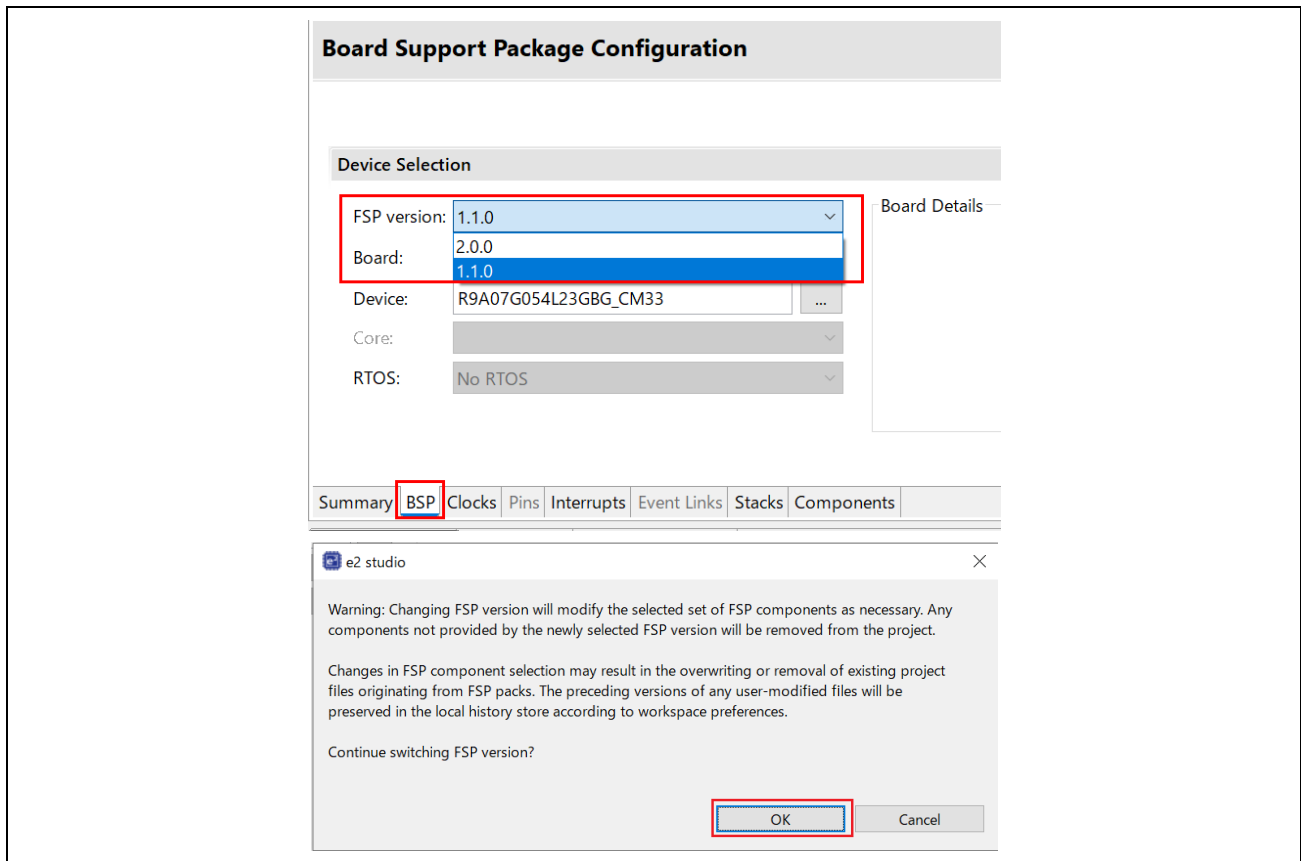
Board Support Package Configuration

Device Selection

FSP version: 1.1.0

2.0.0
1.1.0

Board:

Board Details

Device: R9A07G054L23GBG_CM33 ...

Core:

RTOS: No RTOS

Summary BSP Clocks Pins Interrupts Event Links Stacks Components

e2 studio

Warning: Changing FSP version will modify the selected set of FSP components as necessary. Any components not provided by the newly selected FSP version will be removed from the project.

Changes in FSP component selection may result in the overwriting or removal of existing project files originating from FSP packs. The preceding versions of any user-modified files will be preserved in the local history store according to workspace preferences.

Continue switching FSP version?

OK Cancel